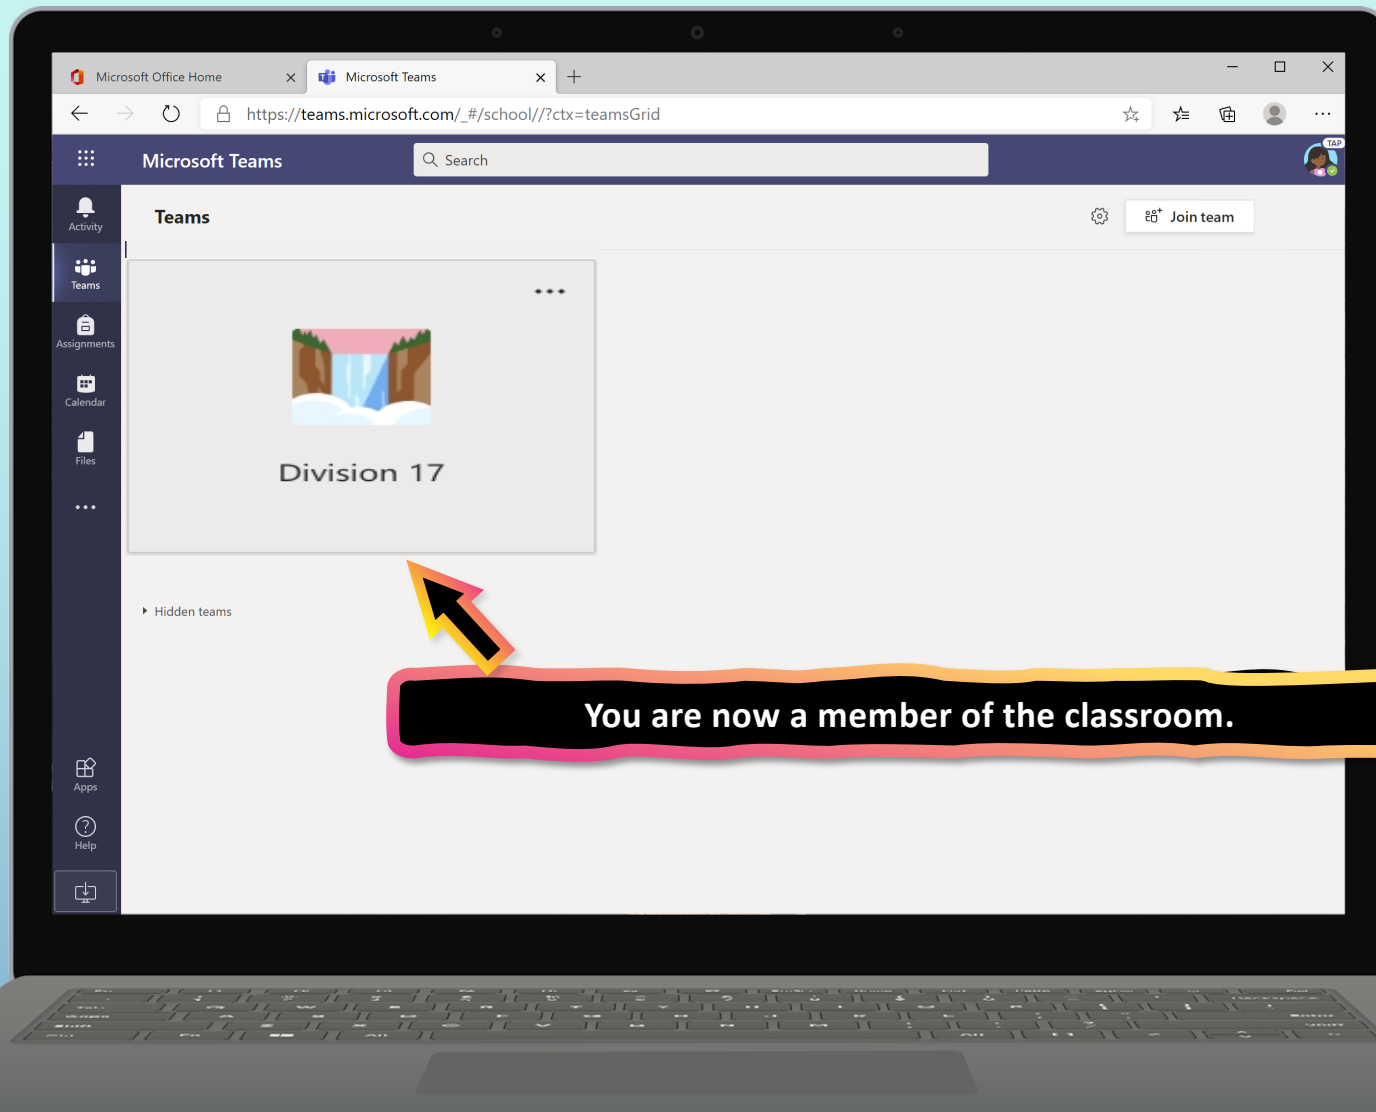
Microsoft Office Home
Microsoft Teams
https://teams.microsoft.com/_#/school//?ctx=teamsGrid
Microsoft Teams
Search
TAP
Activity
Teams
Assignments
Calendar
Files
...
Apps
Help
Teams
Join team
...
Division 17
Hidden teams
You are now a member of the classroom.